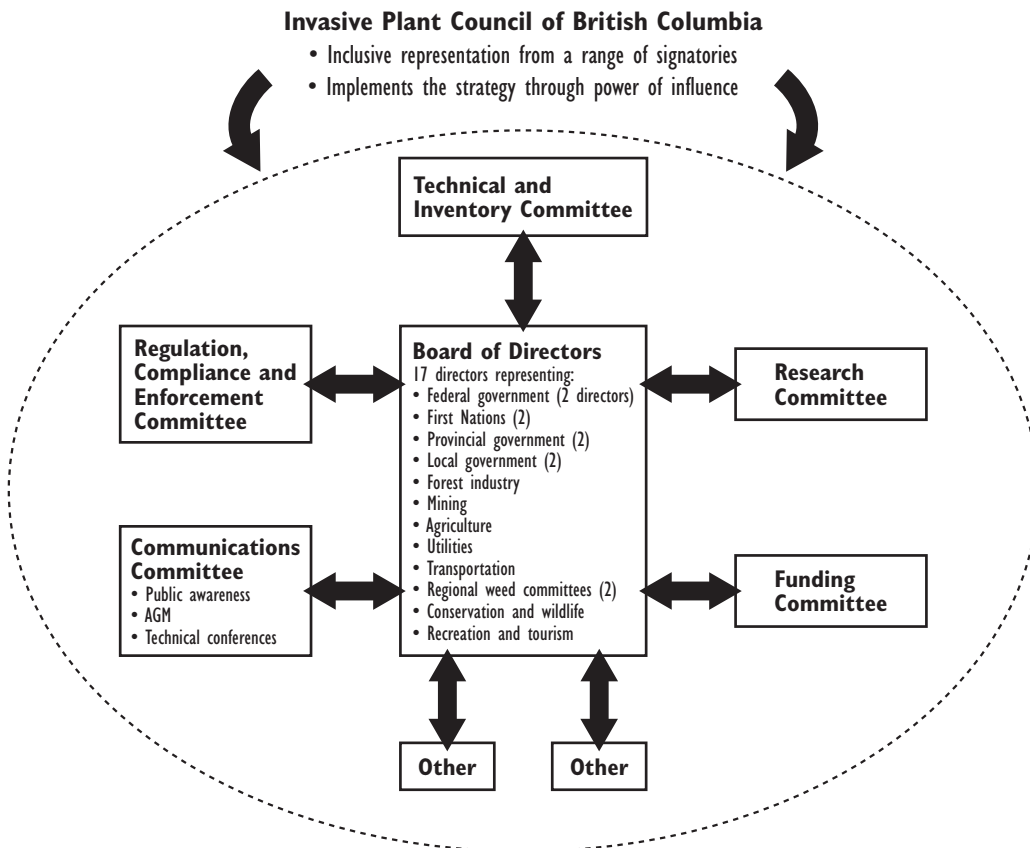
**Invasive Plant Council of British Columbia**
• Inclusive representation from a range of signatories
• Implements the strategy through power of influence

**Technical and Inventory Committee**

**Regulation, Compliance and Enforcement Committee**

**Board of Directors**
17 directors representing:
• Federal government (2 directors)
• First Nations (2)
• Provincial government (2)
• Local government (2)
• Forest industry
• Mining
• Agriculture
• Utilities
• Transportation
• Regional weed committees (2)
• Conservation and wildlife
• Recreation and tourism

**Research Committee**

**Communications Committee**
• Public awareness
• AGM
• Technical conferences

**Funding Committee**

**Other**

**Other**